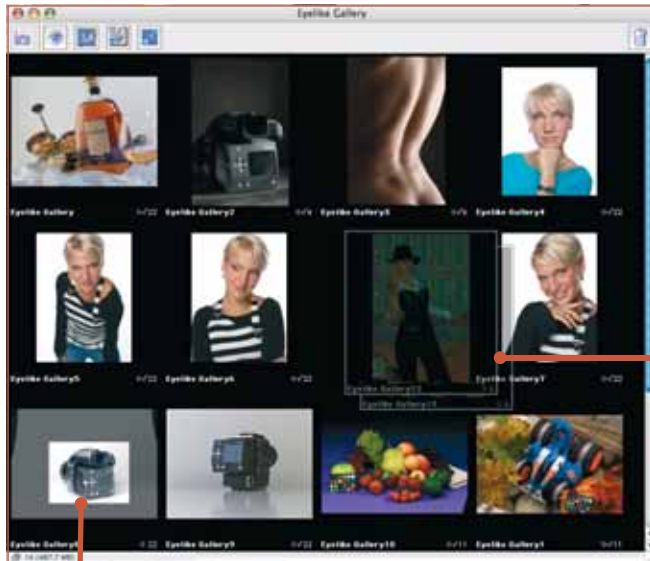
Eyelike Gallery

Eyelike Gallery 1/22

Eyelike Gallery2 1/6

Eyelike Gallery3 1/6

Eyelike Gallery4 1/22

Eyelike Gallery5 1/22

Eyelike Gallery6 1/22

Eyelike Gallery12

Eyelike Gallery13

Eyelike Gallery7 1/22

Eyelike Gallery8 1/22

Eyelike Gallery9 1/22

Eyelike Gallery10 1/11

Eyelike Gallery1 1/11

14 (487.7 MB)